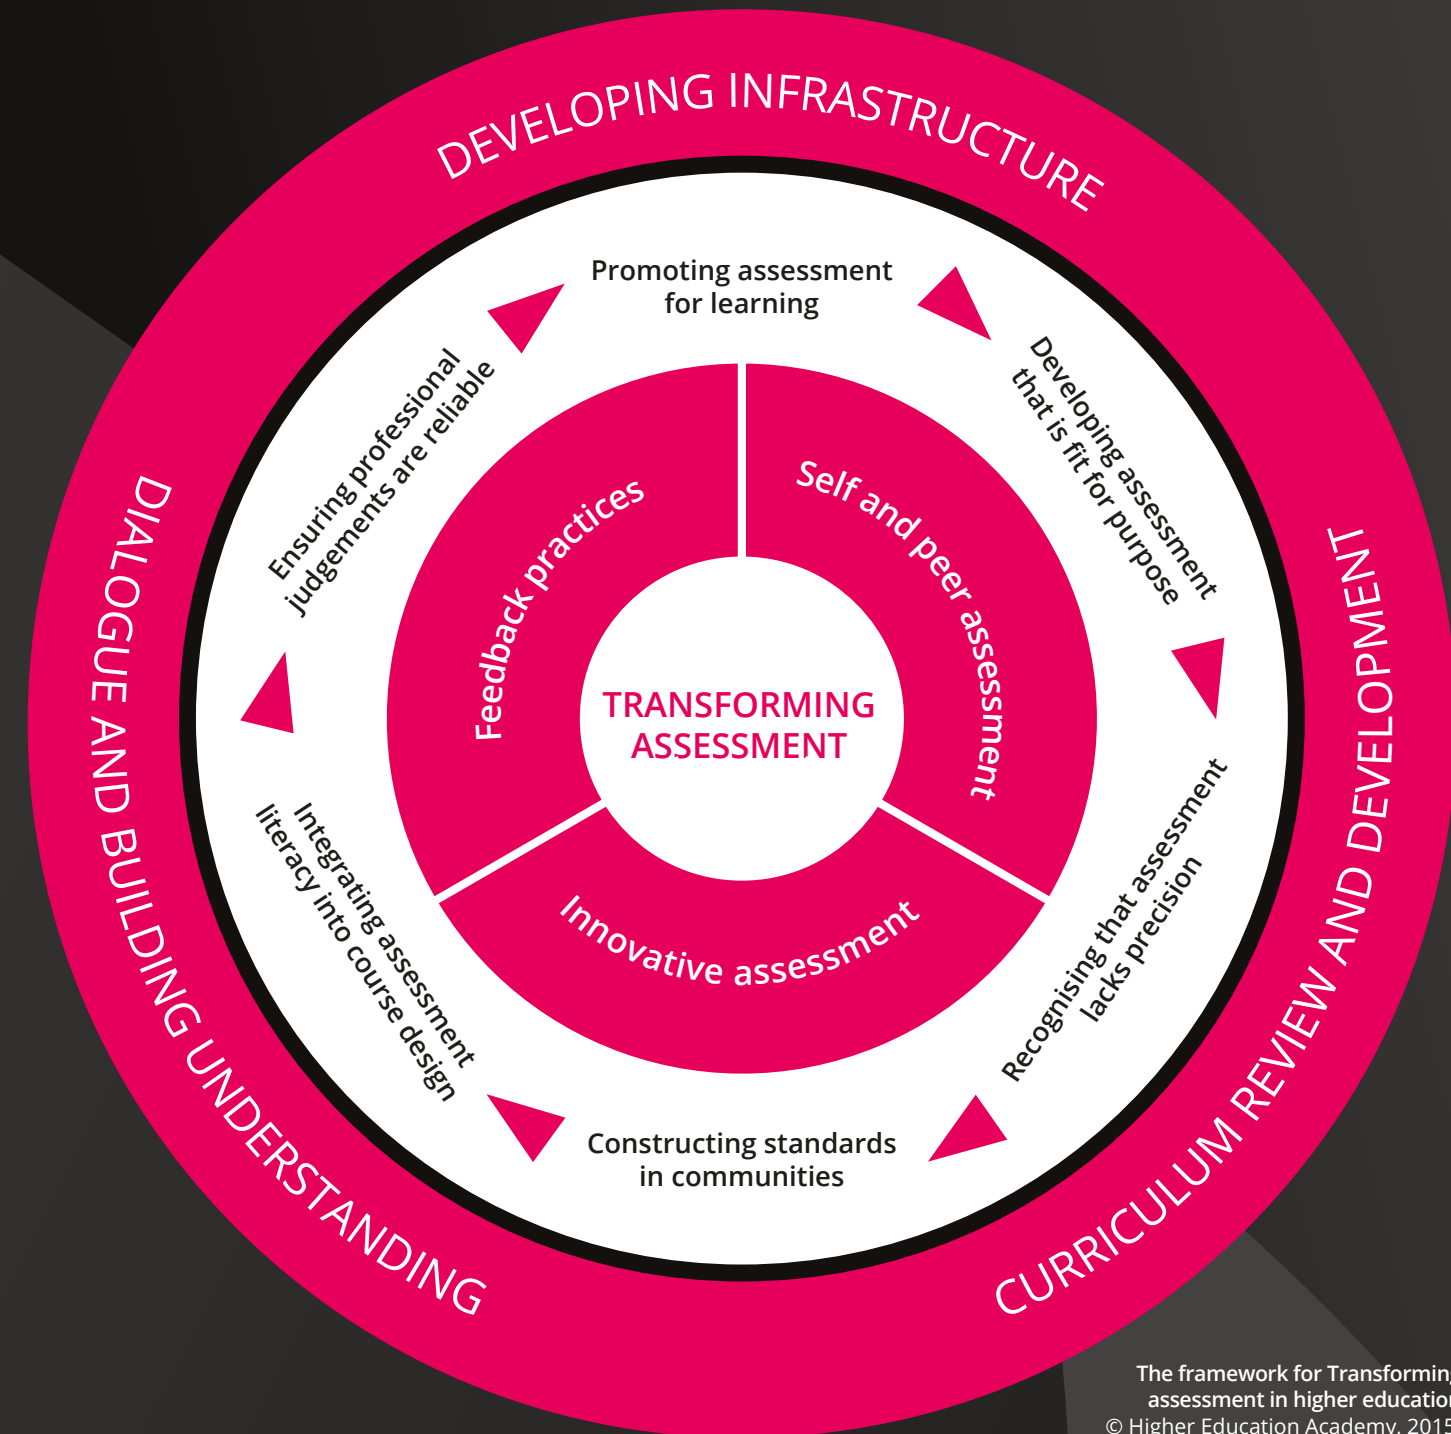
DEVELOPING INFRASTRUCTURE

DIALOGUE AND BUILDING UNDERSTANDING

CURRICULUM REVIEW AND DEVELOPMENT

Promoting assessment for learning

Developing assessment that is fit for purpose

Recognising that assessment lacks precision

Constructing standards in communities

Integrating assessment literacy into course design

Ensuring professional judgements are reliable

Feedback practices

Self and peer assessment

Innovative assessment

TRANSFORMING ASSESSMENT

The framework for Transformin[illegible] assessment in higher educatio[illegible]
© Higher Education Academy, 201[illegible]